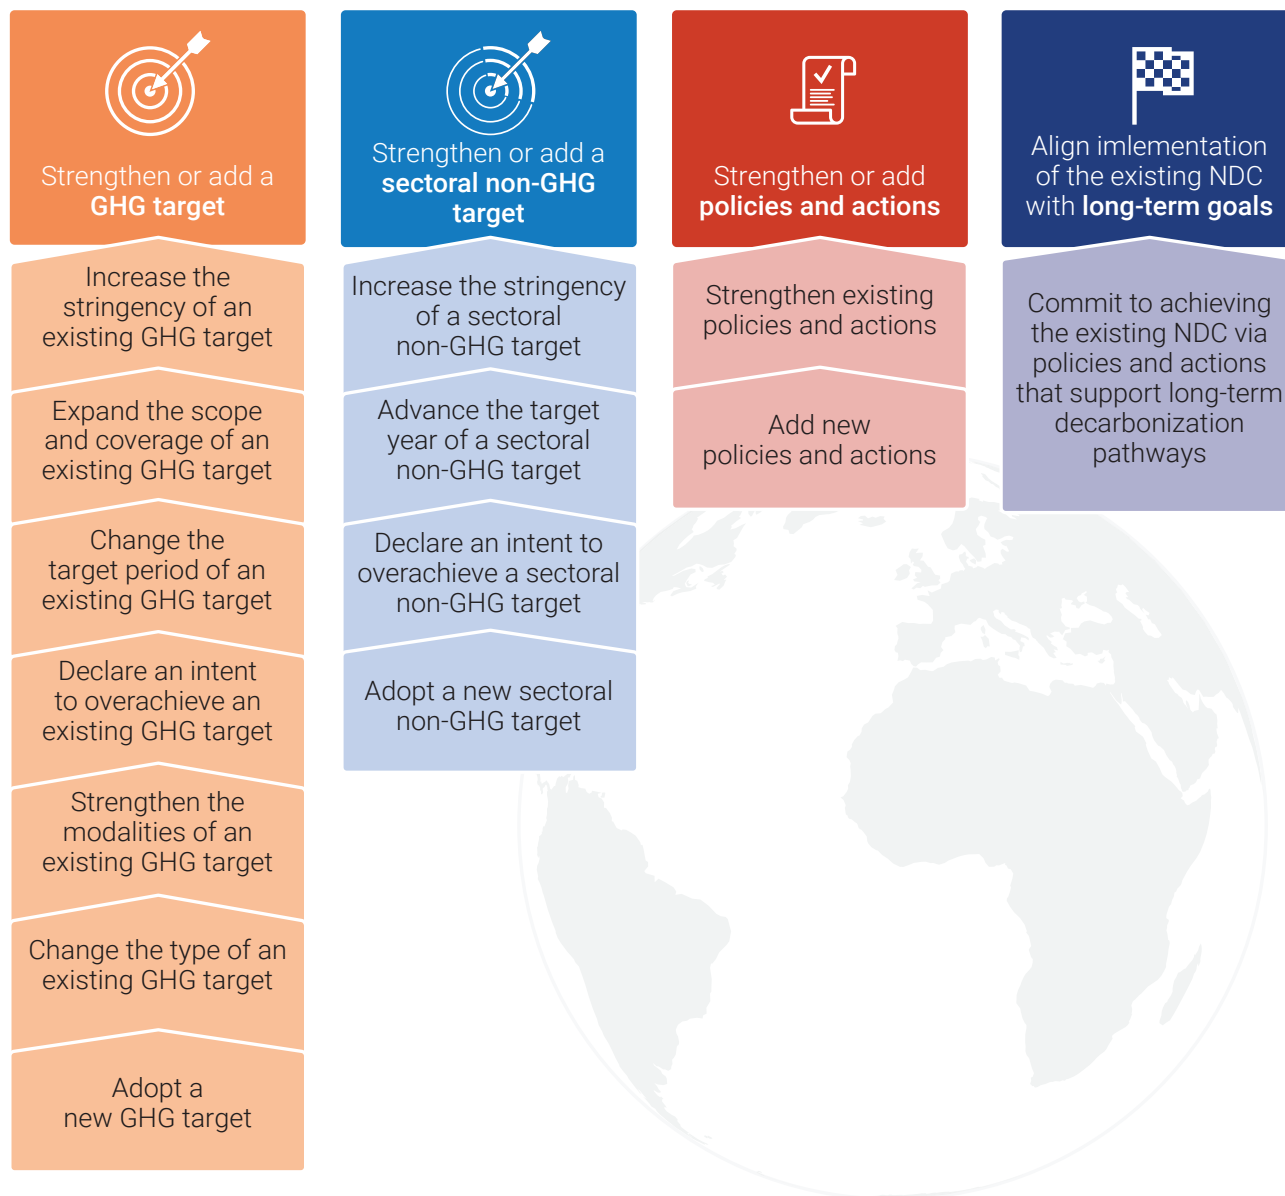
Strengthen or add a GHG target

Increase the stringency of an existing GHG target

Expand the scope and coverage of an existing GHG target

Change the target period of an existing GHG target

Declare an intent to overachieve an existing GHG target

Strengthen the modalities of an existing GHG target

Change the type of an existing GHG target

Adopt a new GHG target

Strengthen or add a sectoral non-GHG target

Increase the stringency of a sectoral non-GHG target

Advance the target year of a sectoral non-GHG target

Declare an intent to overachieve a sectoral non-GHG target

Adopt a new sectoral non-GHG target

Strengthen or add policies and actions

Strengthen existing policies and actions

Add new policies and actions

Align imlementation of the existing NDC with long-term goals

Commit to achieving the existing NDC via policies and actions that support long-term decarbonization pathways